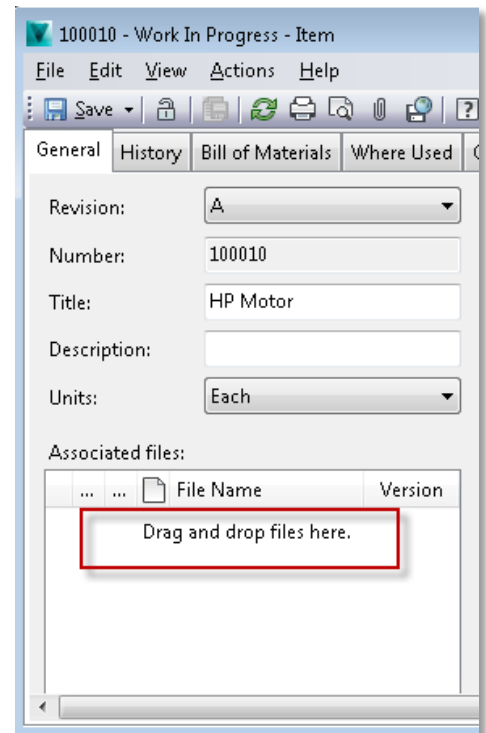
100010 - Work In Progress - Item

File Edit View Actions Help

Save

General History Bill of Materials Where Used

Revision: A

Number: 100010

Title: HP Motor

Description:

Units: Each

Associated files:

| ... | ... | File Name | Version |
|---|---|---|---|

Drag and drop files here.